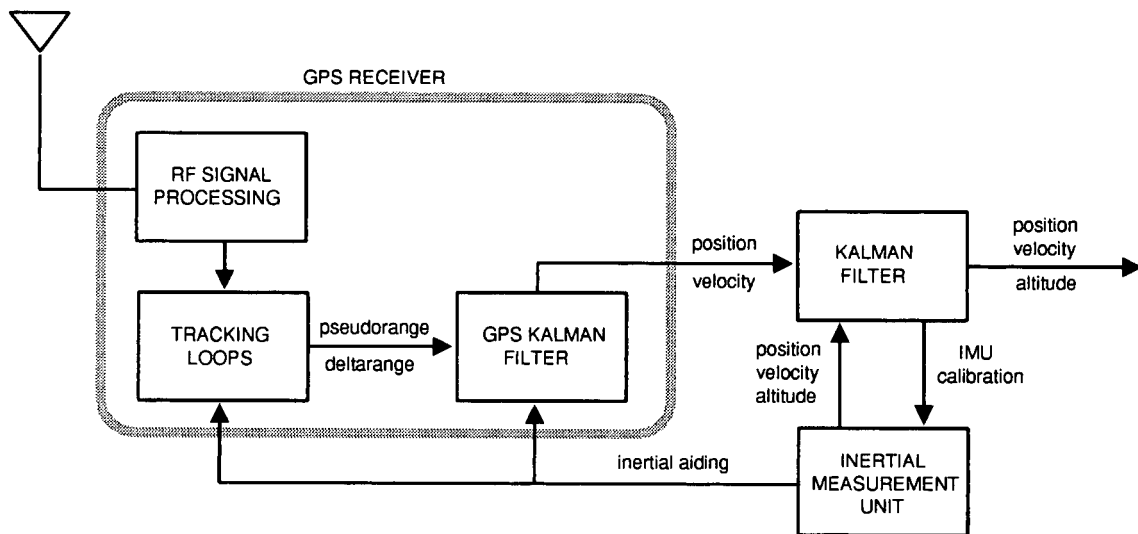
GPS RECEIVER

RF SIGNAL PROCESSING

TRACKING LOOPS

pseudorange

deltarange

GPS KALMAN FILTER

position

velocity

KALMAN FILTER

position velocity altitude

position velocity altitude

IMU calibration

inertial aiding

INERTIAL MEASUREMENT UNIT